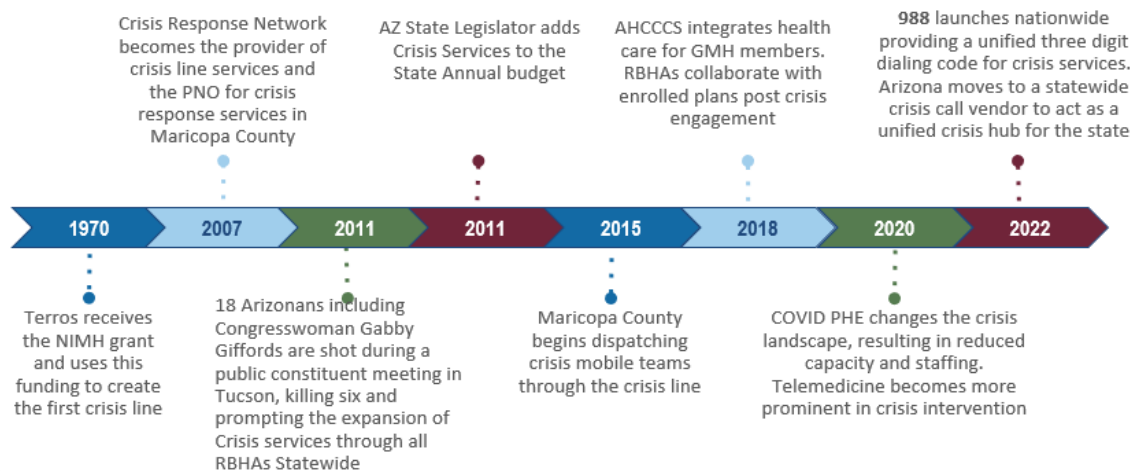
Crisis Response Network becomes the provider of crisis line services and the PNO for crisis response services in Maricopa County

AZ State Legislator adds Crisis Services to the State Annual budget

AHCCCS integrates health care for GMH members. RBHAs collaborate with enrolled plans post crisis engagement

988 launches nationwide providing a unified three digit dialing code for crisis services. Arizona moves to a statewide crisis call vendor to act as a unified crisis hub for the state

1970

2007

2011

2011

2015

2018

2020

2022

Terros receives the NIMH grant and uses this funding to create the first crisis line

18 Arizonans including Congresswoman Gabby Giffords are shot during a public constituent meeting in Tucson, killing six and prompting the expansion of Crisis services through all RBHAs Statewide

Maricopa County begins dispatching crisis mobile teams through the crisis line

COVID PHE changes the crisis landscape, resulting in reduced capacity and staffing. Telemedicine becomes more prominent in crisis intervention